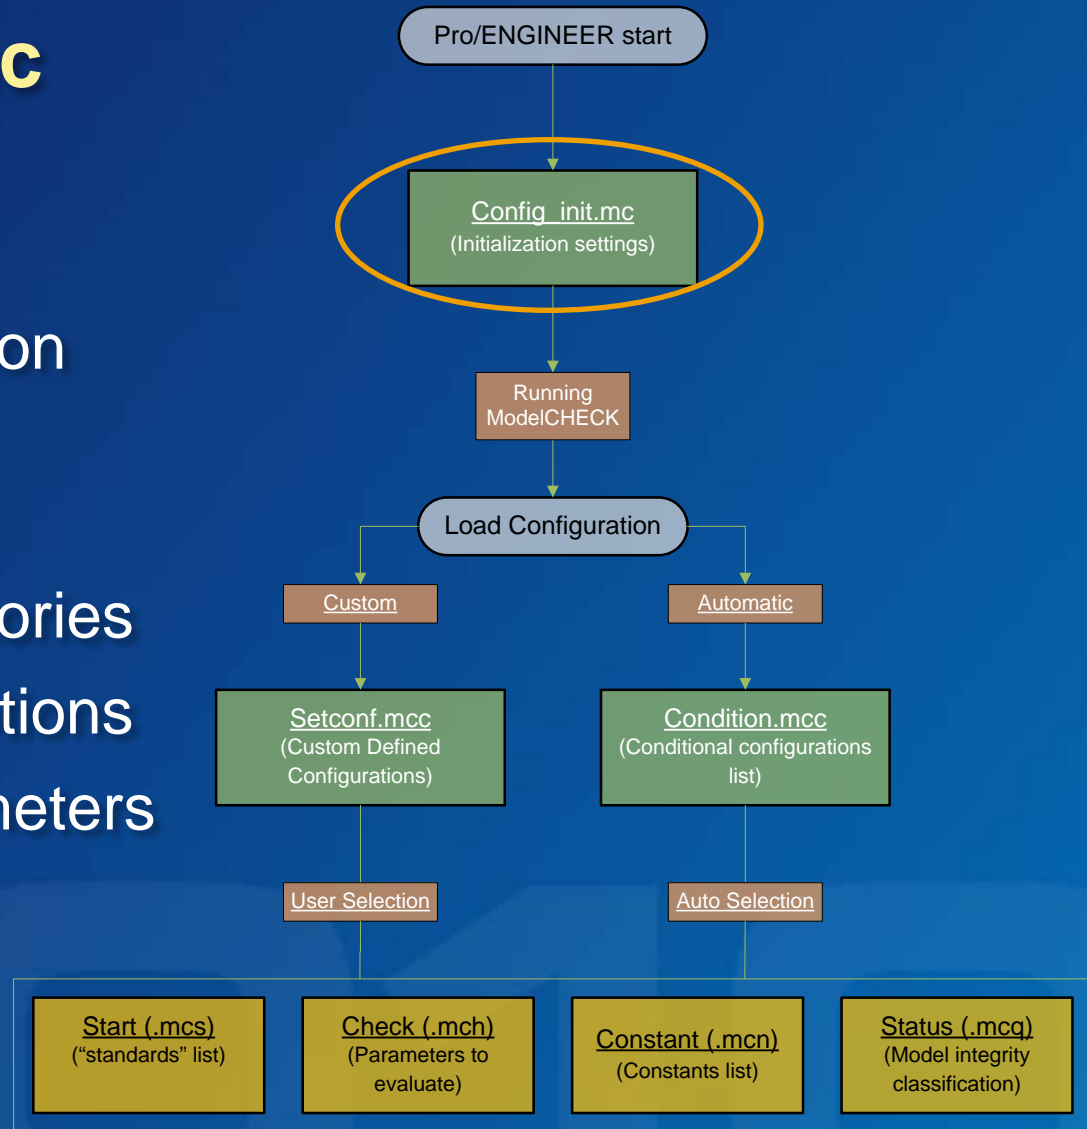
c

on

ories

tions

neters

Pro/ENGINEER start

Config_init.mc
(Initialization settings)

Running ModelCHECK

Load Configuration

Custom

Automatic

Setconf.mcc
(Custom Defined Configurations)

Condition.mcc
(Conditional configurations list)

User Selection

Auto Selection

Start (.mcs)
("standards" list)

Check (.mch)
(Parameters to evaluate)

Constant (.mcn)
(Constants list)

Status (.mcq)
(Model integrity classification)